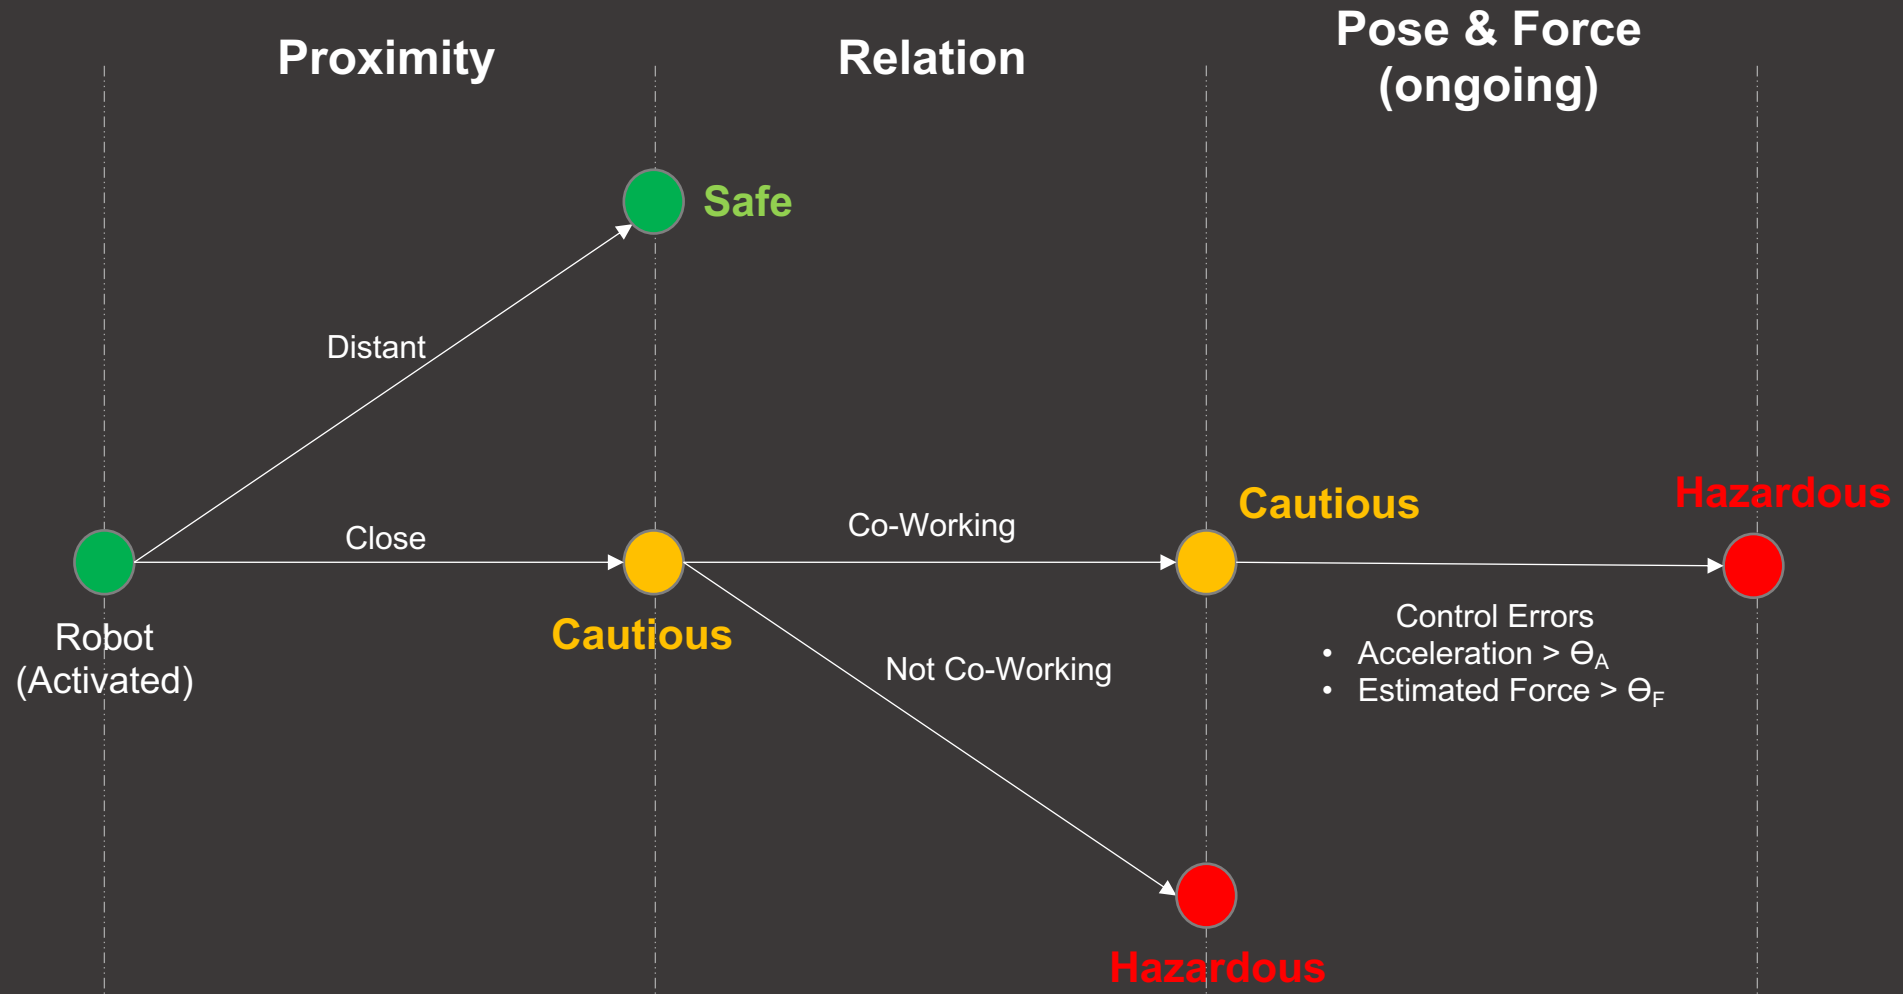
Proximity

Relation

Pose & Force (ongoing)

Safe

Distant

Close

Robot (Activated)

Cautious

Co-Working

Not Co-Working

Cautious

Hazardous

Control Errors
• Acceleration > $\Theta_A$
• Estimated Force > $\Theta_F$

Hazardous